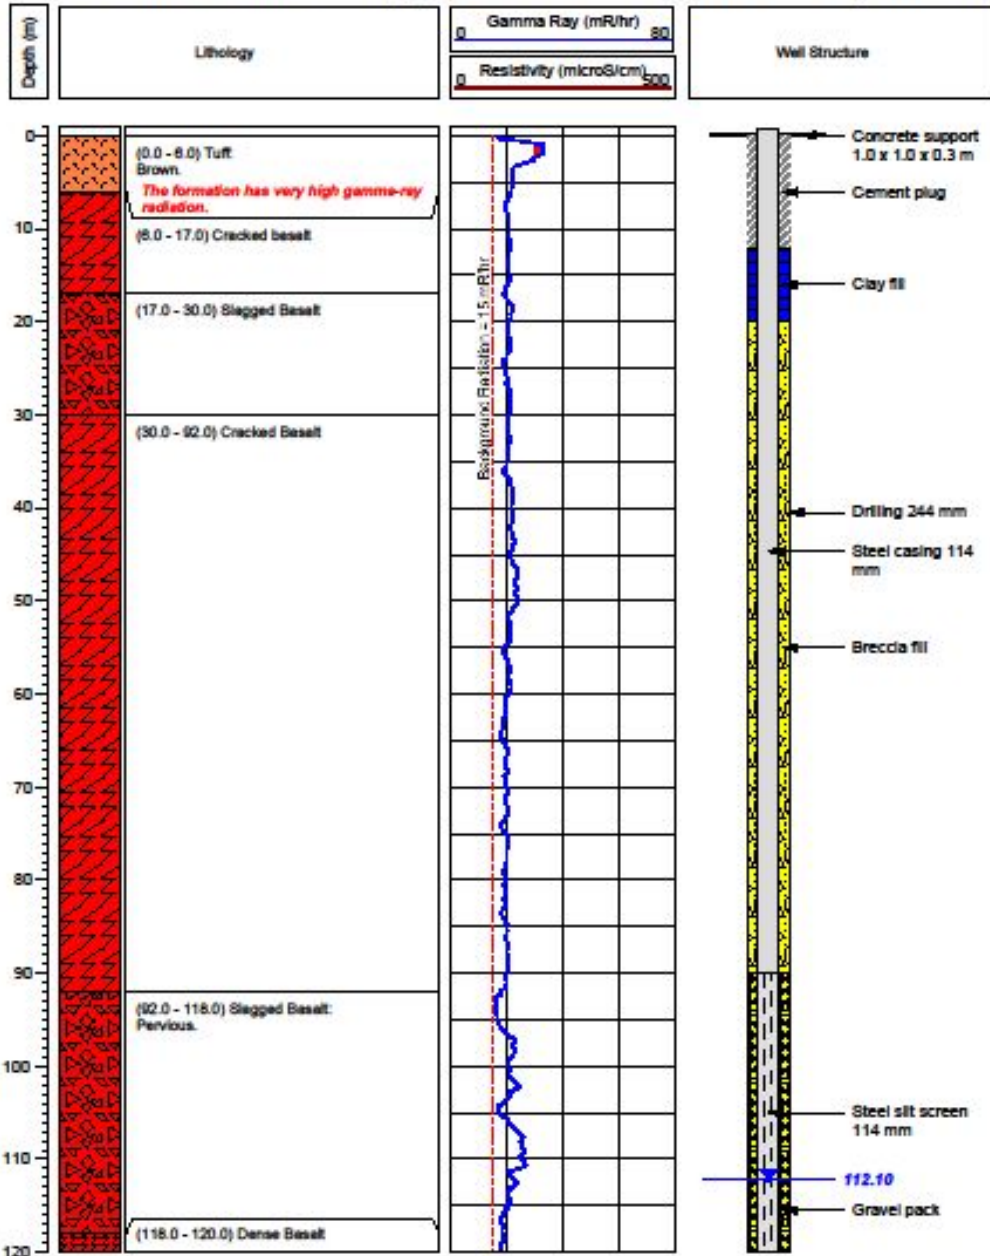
Depth (m)

Lithology

Gamma Ray (mR/hr)
0 80

Resistivity (microS/cm)
0 500

Well Structure

0
10
20
30
40
50
60
70
80
90
100
110
120

(0.0 - 6.0) Tuff
Brown.
The formation has very high gamma-ray radiation.

(6.0 - 17.0) Cracked basalt

(17.0 - 30.0) Slagged Basalt

(30.0 - 92.0) Cracked Basalt

(92.0 - 118.0) Slagged Basalt: Pervious.

(118.0 - 120.0) Dense Basalt

Background Radiation = 15 mR/hr

Concrete support 1.0 x 1.0 x 0.3 m

Cement plug

Clay fill

Drilling 244 mm

Steel casing 114 mm

Breccia fill

Steel slit screen 114 mm

112.10

Gravel pack